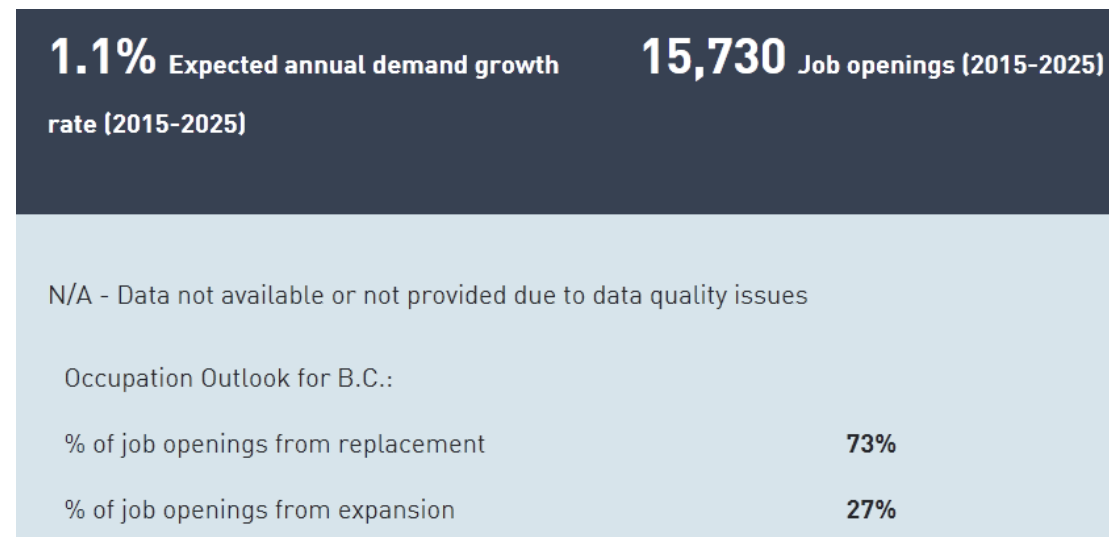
1.1% Expected annual demand growth rate (2015-2025)

15,730 Job openings (2015-2025)

N/A - Data not available or not provided due to data quality issues

Occupation Outlook for B.C.:

| % of job openings from replacement | 73% |
|---|---|
| % of job openings from expansion | 27% |